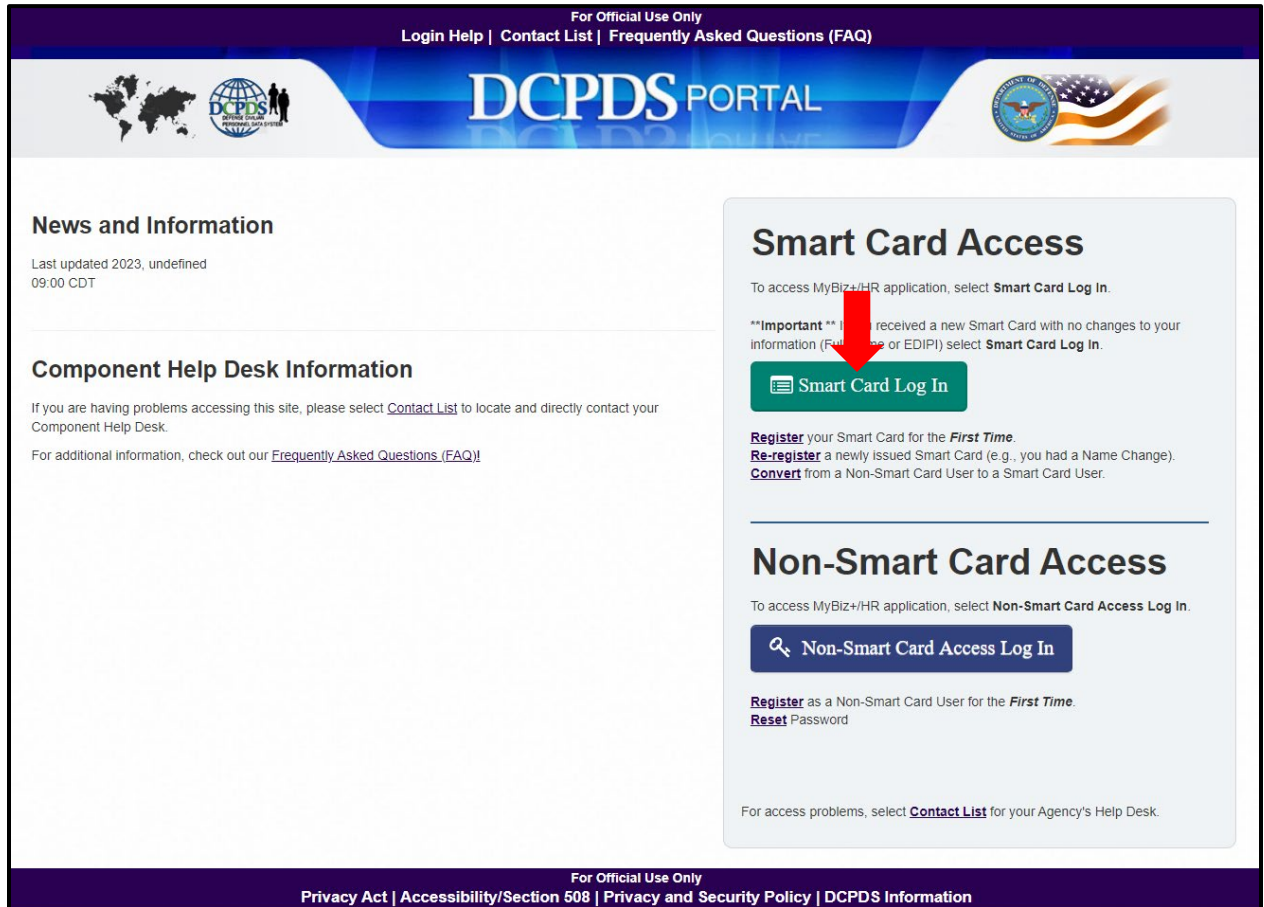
For Official Use Only
Login Help | Contact List | Frequently Asked Questions (FAQ)

DCPDS DEFENSE CIVILIAN PERSONNEL DATA SYSTEM

DCPDS PORTAL

News and Information

Last updated 2023, undefined
09:00 CDT

Component Help Desk Information

If you are having problems accessing this site, please select Contact List to locate and directly contact your Component Help Desk.

For additional information, check out our Frequently Asked Questions (FAQ)!

Smart Card Access

To access MyBiz+/HR application, select Smart Card Log In.

**Important ** If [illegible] received a new Smart Card with no changes to your information (Ful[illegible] or EDIPI) select Smart Card Log In.

Smart Card Log In

Register your Smart Card for the First Time.
Re-register a newly issued Smart Card (e.g., you had a Name Change).
Convert from a Non-Smart Card User to a Smart Card User.

Non-Smart Card Access

To access MyBiz+/HR application, select Non-Smart Card Access Log In.

Non-Smart Card Access Log In

Register as a Non-Smart Card User for the First Time.
Reset Password

For access problems, select Contact List for your Agency's Help Desk.

For Official Use Only
Privacy Act | Accessibility/Section 508 | Privacy and Security Policy | DCPDS Information